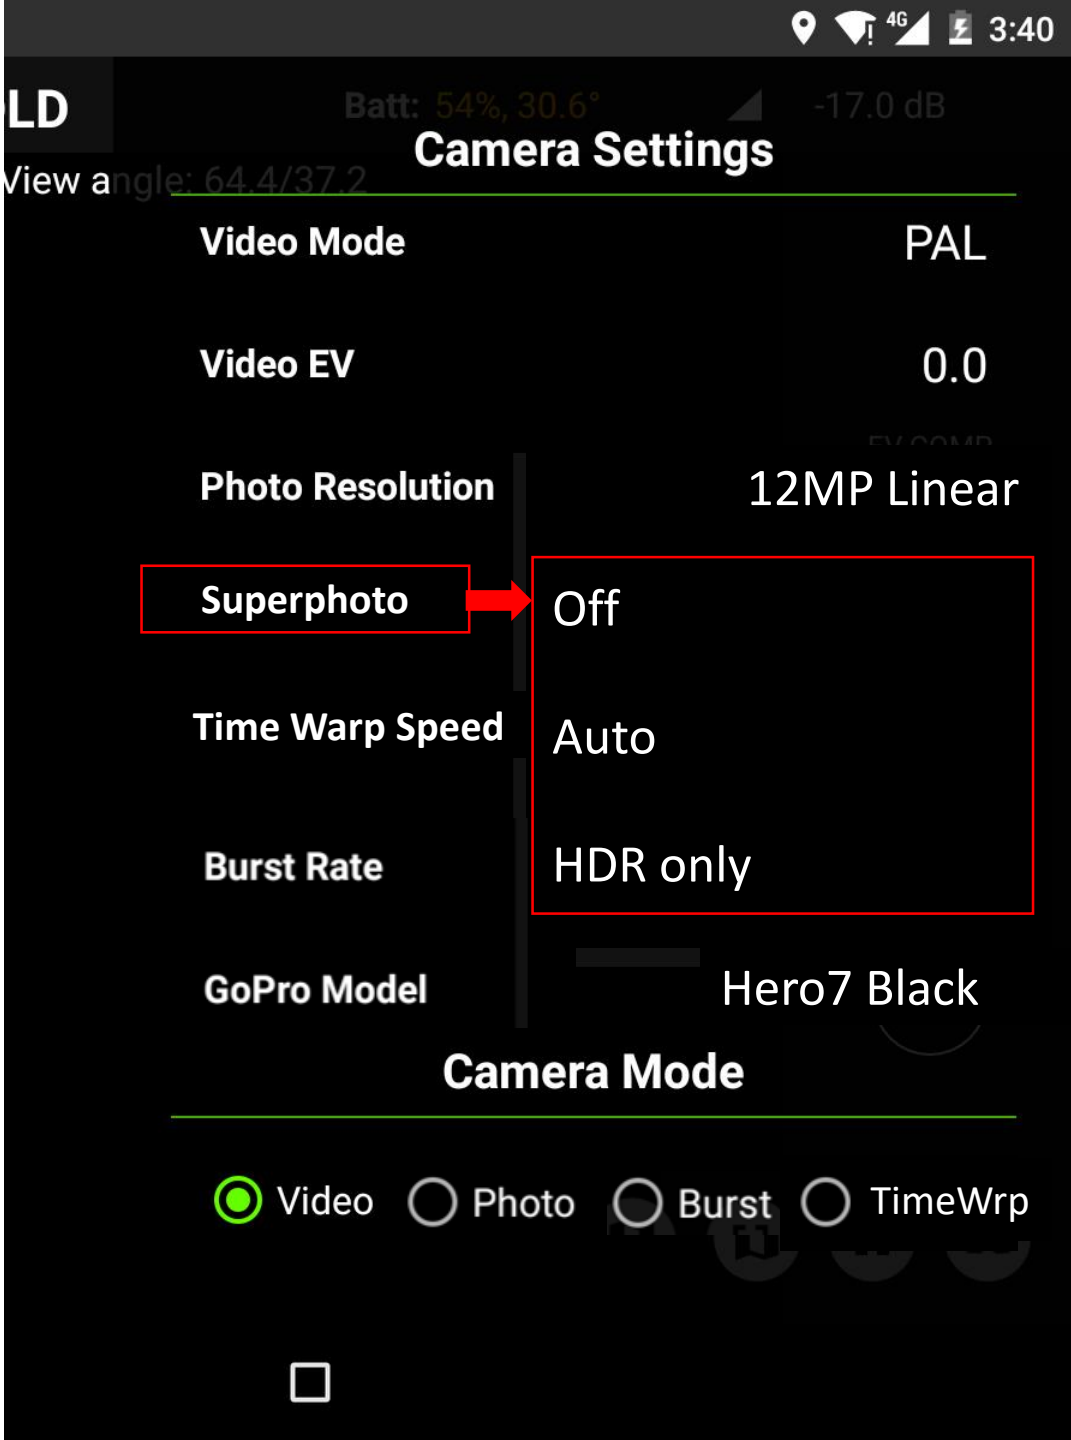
4G 3:40

LD

Batt: 54%, 30.6°

-17.0 dB

View angle: 64.4/37.2

Camera Settings

Video Mode PAL

Video EV 0.0

Photo Resolution 12MP Linear

Superphoto

Off

Auto

HDR only

Time Warp Speed

Burst Rate

GoPro Model Hero7 Black

Camera Mode

Video Photo Burst TimeWrp